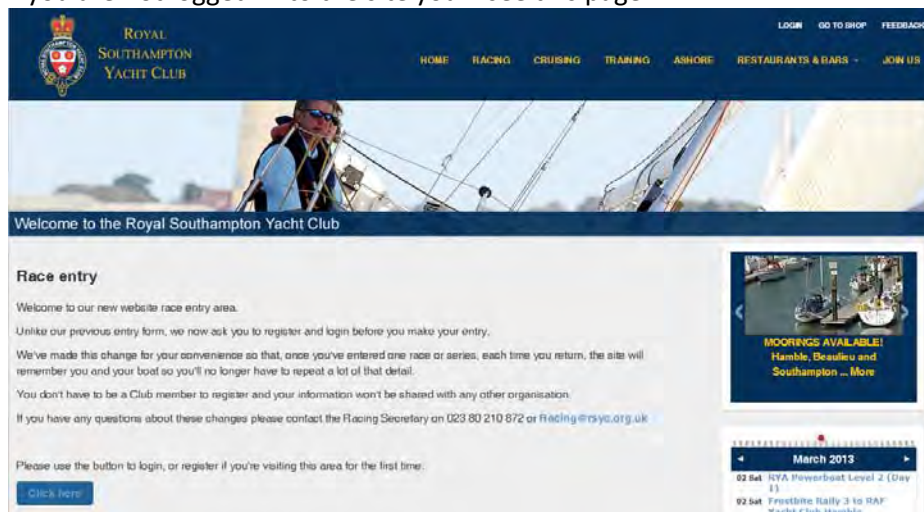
ROYAL SOUTHAMPTON YACHT CLUB

LOGIN GO TO SHOP FEEDBACK

HOME RACING CRUISING TRAINING ASHORE RESTAURANTS & BARS JOIN US

Welcome to the Royal Southampton Yacht Club

Race entry

Welcome to our new website race entry area.

Unlike our previous entry form, we now ask you to register and login before you make your entry.

We've made this change for your convenience so that, once you've entered one race or series, each time you return, the site will remember you and your boat so you'll no longer have to repeat a lot of that detail.

You don't have to be a Club member to register and your information won't be shared with any other organisation.

If you have any questions about these changes please contact the Racing Secretary on 023 80 210 872 or Racing@rsyc.org.uk

Please use the button to login, or register if you're visiting this area for the first time.

Click here!

MOORINGS AVAILABLE! Hamble, Beaulieu and Southampton ... More

March 2013

02 Sat NYA Powerboat Level 2 (Day 1)

02 Sat Frostbite Rally 3 to RAF Yacht Club Hamble